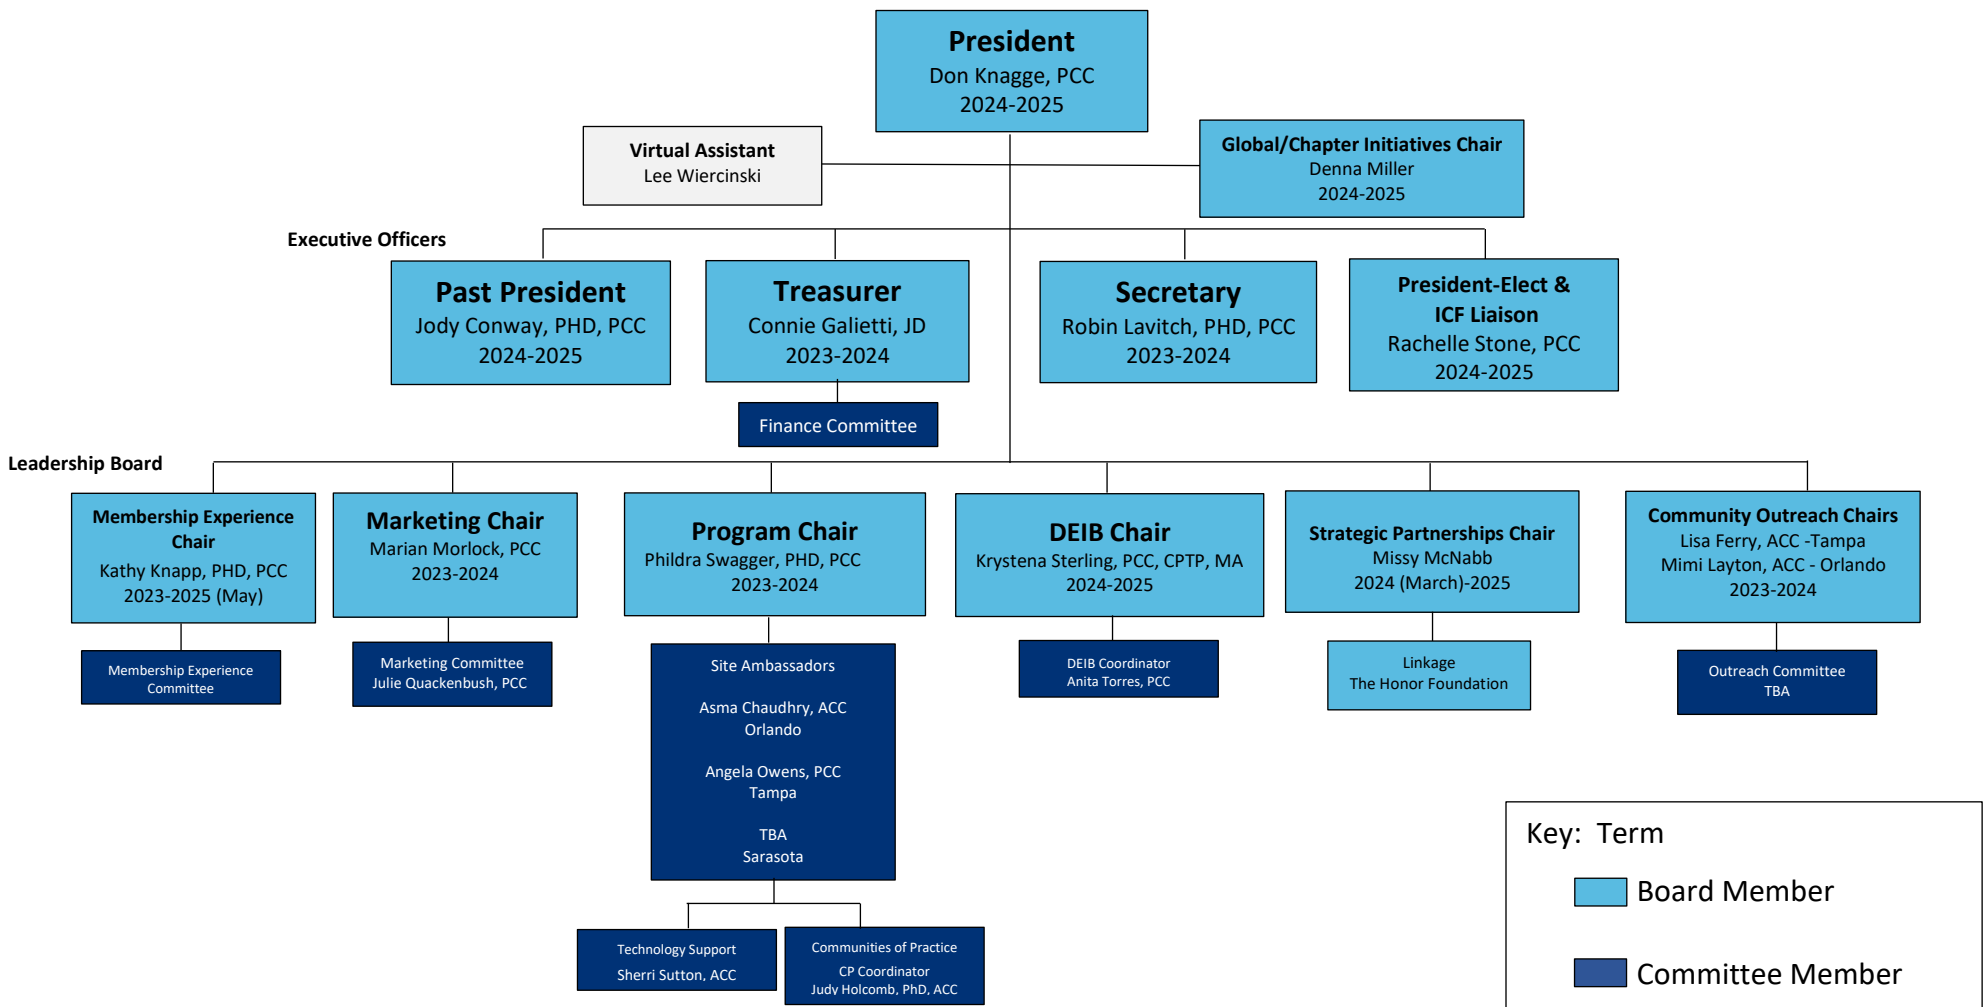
President
Don Knagge, PCC
2024-2025

Virtual Assistant
Lee Wiercinski

Global/Chapter Initiatives Chair
Denna Miller
2024-2025

Executive Officers

Past President
Jody Conway, PHD, PCC
2024-2025

Treasurer
Connie Galietti, JD
2023-2024

Finance Committee

Secretary
Robin Lavitch, PHD, PCC
2023-2024

President-Elect & ICF Liaison
Rachelle Stone, PCC
2024-2025

Leadership Board

Membership Experience Chair
Kathy Knapp, PHD, PCC
2023-2025 (May)

Membership Experience Committee

Marketing Chair
Marian Morlock, PCC
2023-2024

Marketing Committee
Julie Quackenbush, PCC

Program Chair
Phildra Swagger, PHD, PCC
2023-2024

Site Ambassadors

Asma Chaudhry, ACC
Orlando

Angela Owens, PCC
Tampa

TBA
Sarasota

Technology Support
Sherri Sutton, ACC

Communities of Practice
CP Coordinator
Judy Holcomb, PhD, ACC

DEIB Chair
Krystena Sterling, PCC, CPTP, MA
2024-2025

DEIB Coordinator
Anita Torres, PCC

Strategic Partnerships Chair
Missy McNabb
2024 (March)-2025

Linkage
The Honor Foundation

Community Outreach Chairs
Lisa Ferry, ACC -Tampa
Mimi Layton, ACC - Orlando
2023-2024

Outreach Committee
TBA

Key: Term
Board Member
Committee Member